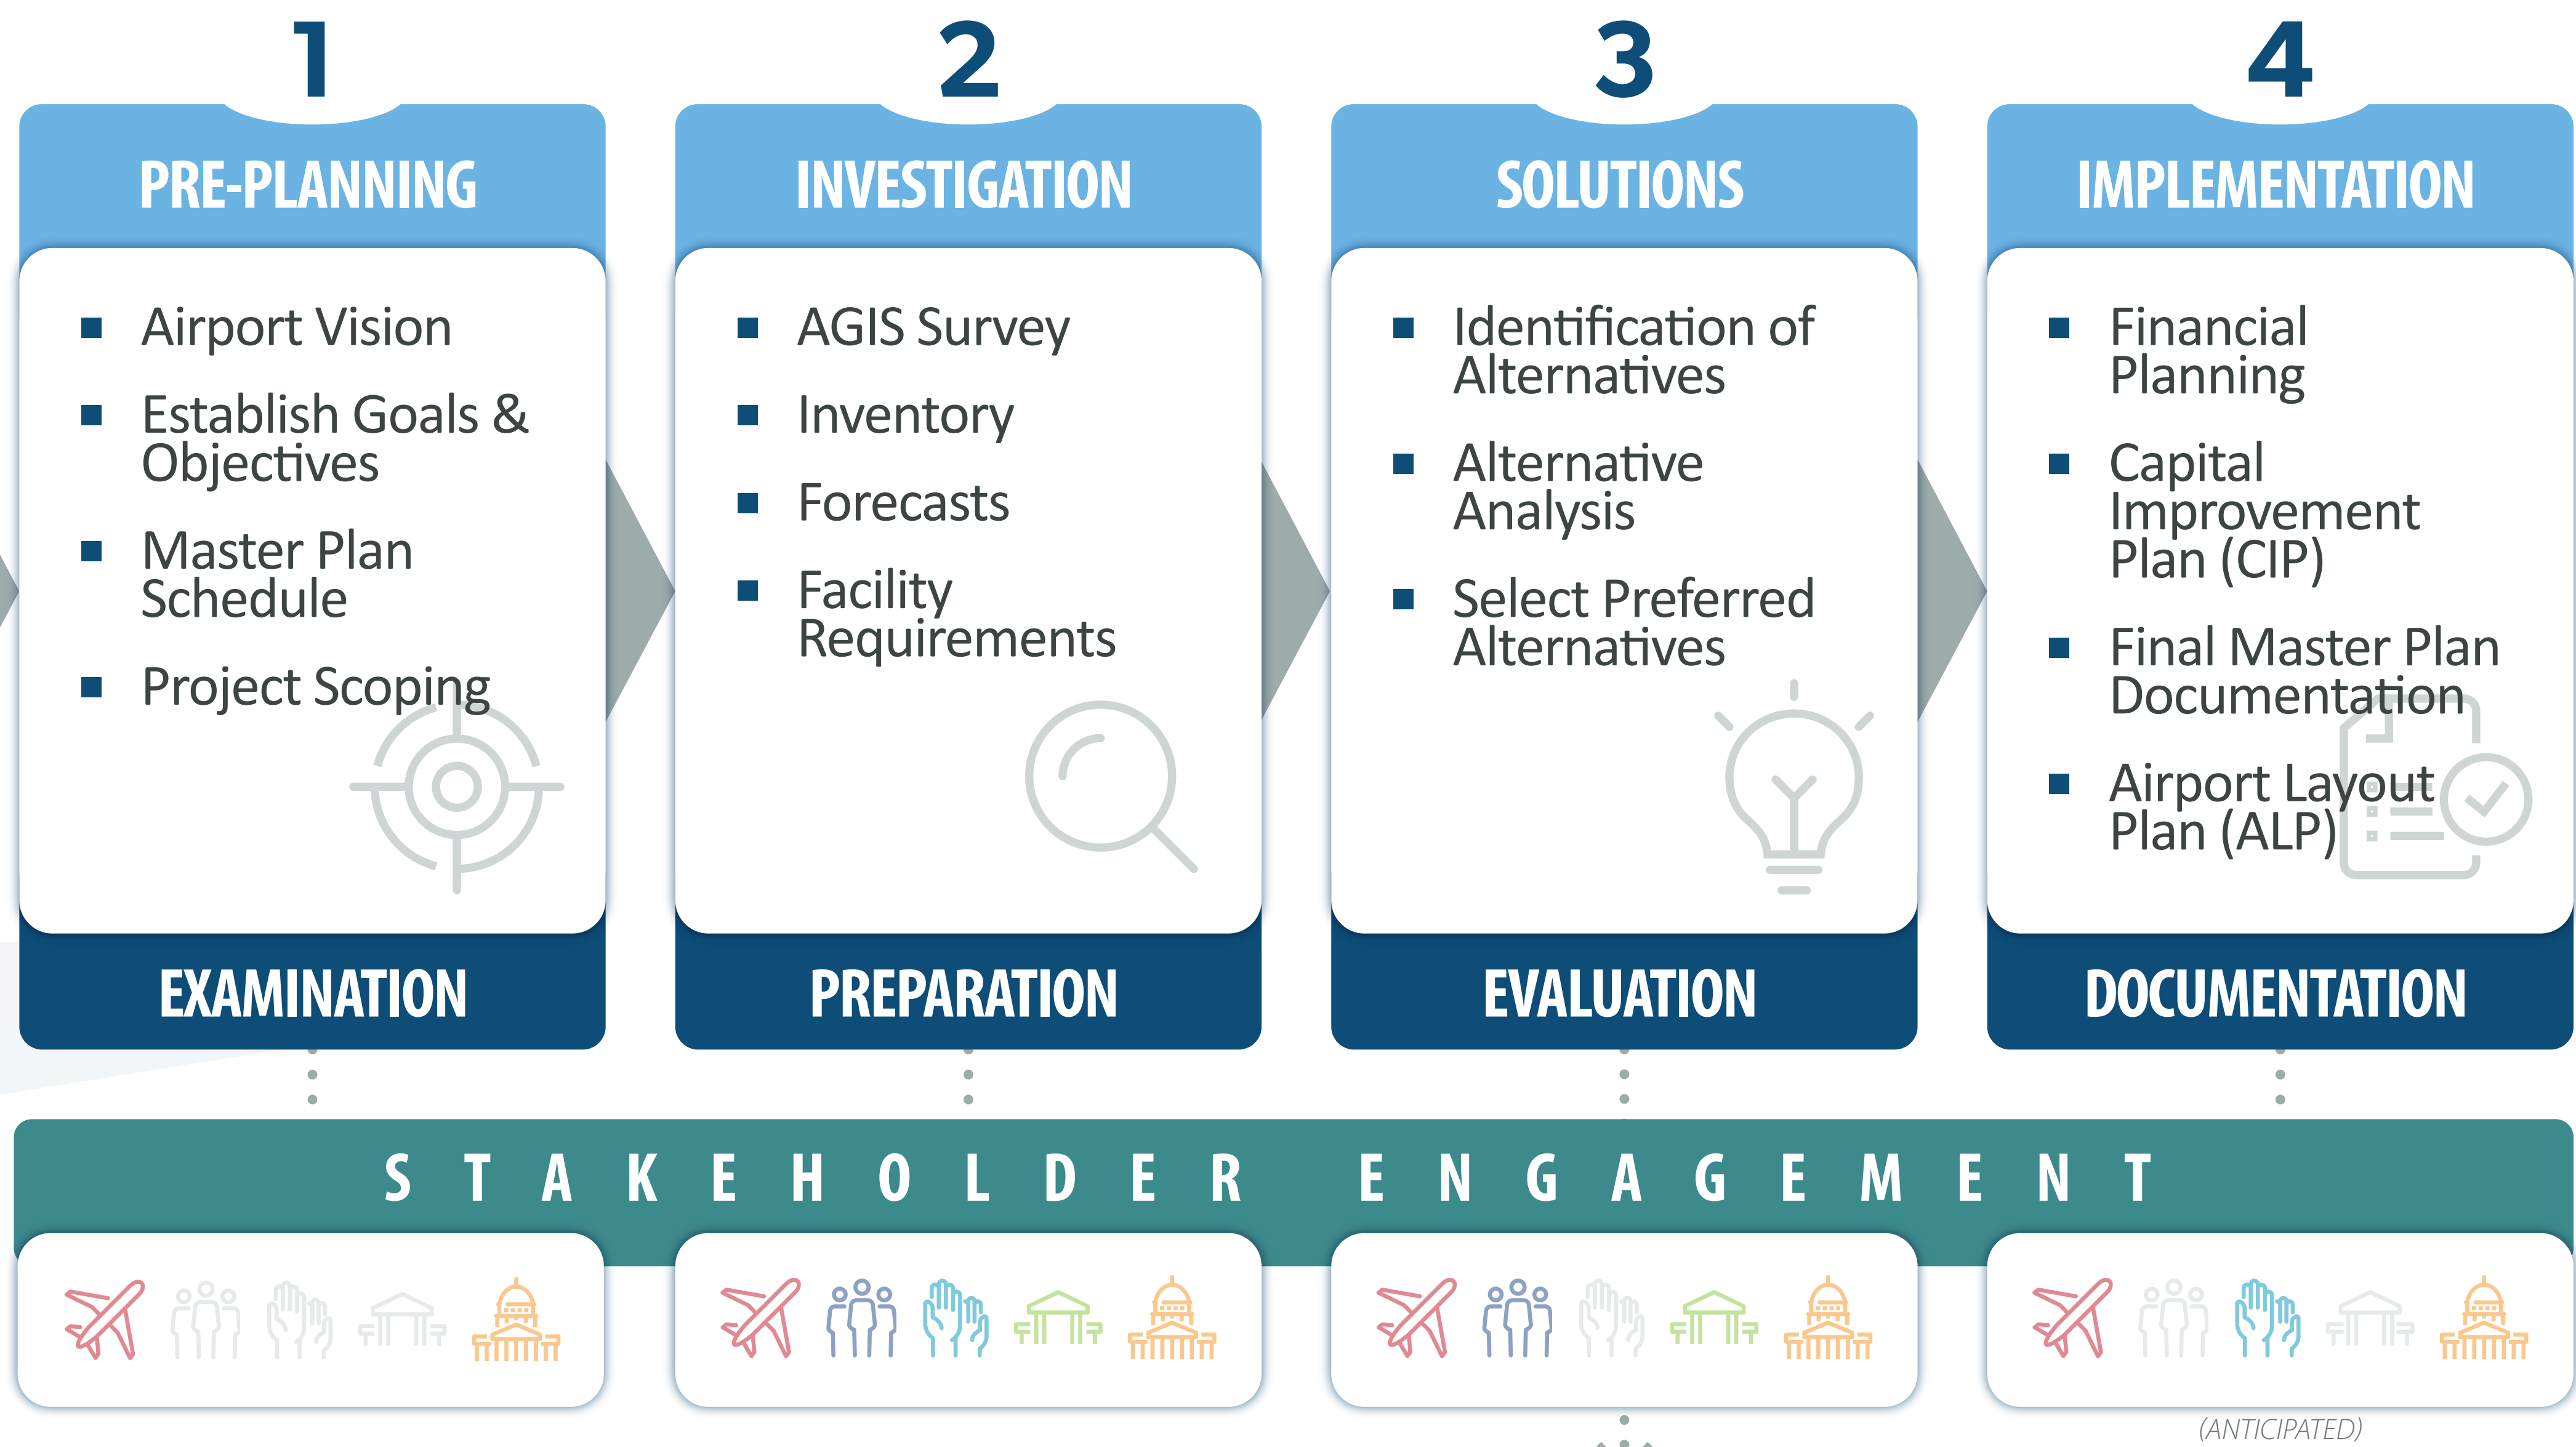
1

PRE-PLANNING

- Airport Vision
- Establish Goals & Objectives
- Master Plan Schedule
- Project Scoping

EXAMINATION

2

INVESTIGATION

- AGIS Survey
- Inventory
- Forecasts
- Facility Requirements

PREPARATION

3

SOLUTIONS

- Identification of Alternatives
- Alternative Analysis
- Select Preferred Alternatives

EVALUATION

4

IMPLEMENTATION

- Financial Planning
- Capital Improvement Plan (CIP)
- Final Master Plan Documentation
- Airport Layout Plan (ALP)

DOCUMENTATION

STAKEHOLDER ENGAGEMENT

(ANTICIPATED)